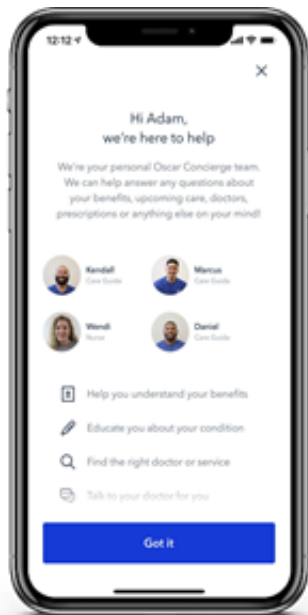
12:12

×

Hi Adam,
we're here to help

We're your personal Oscar Concierge team. We can help answer any questions about your benefits, upcoming care, doctors, prescriptions or anything else on your mind!

Kendall
Care Guide

Marcus
Care Guide

Wendi
Nurse

Daniel
Care Guide

Help you understand your benefits

Educate you about your condition

Find the right doctor or service

Talk to your doctor for you

Got it